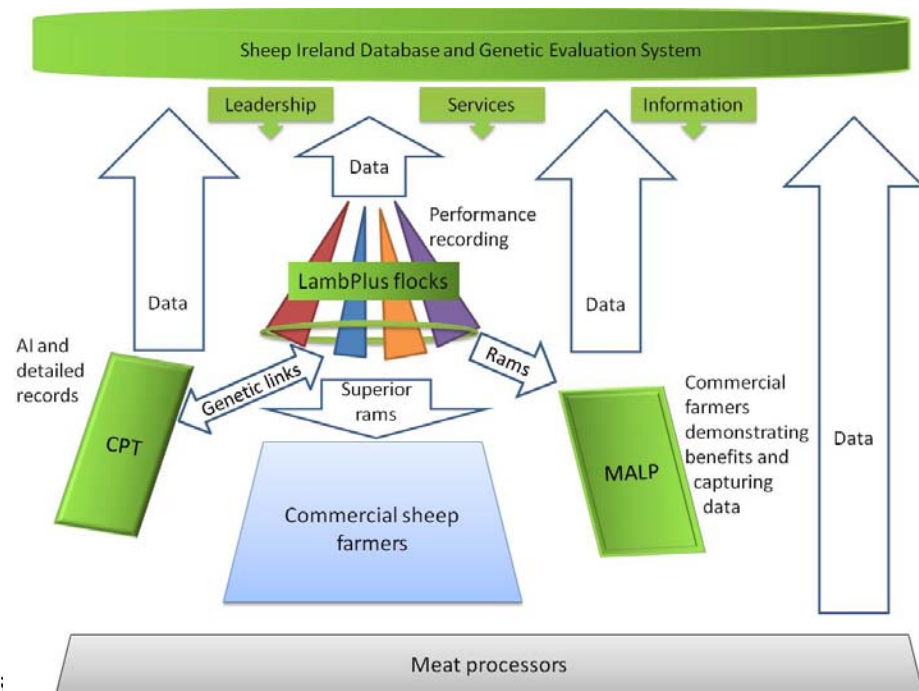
Sheep Ireland Database and Genetic Evaluation System

Leadership

Services

Information

Data

Performance recording

Data

LambPlus flocks

Data

AI and detailed records

Genetic links

Superior rams

Rams

Commercial farmers demonstrating benefits and capturing data

Data

CPT

MALP

Commercial sheep farmers

Meat processors